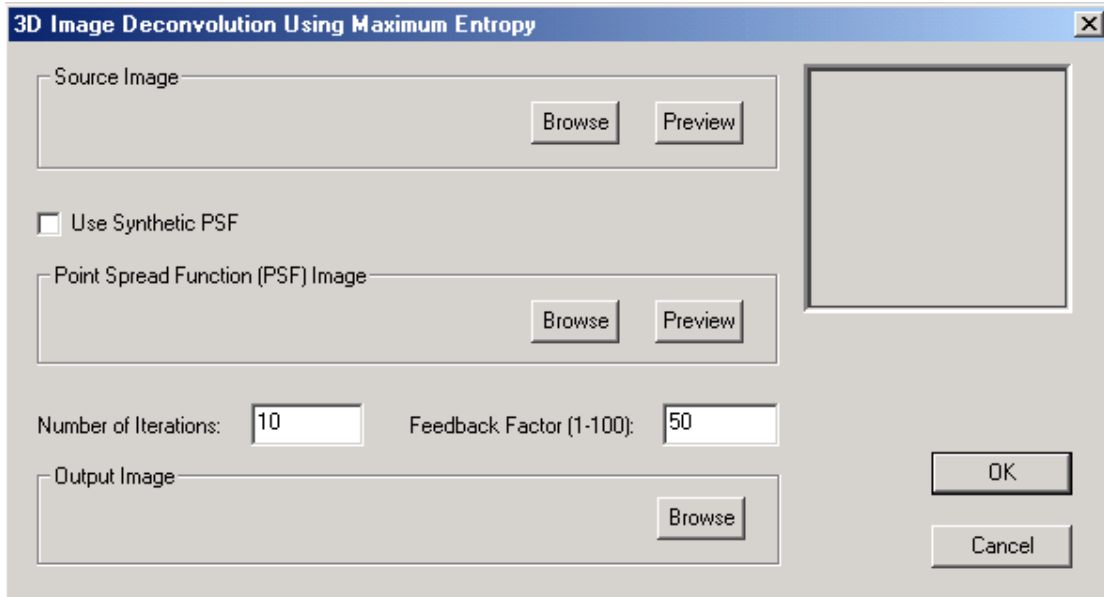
3D Image Deconvolution Using Maximum Entropy

X

Source Image

Browse

Preview

Use Synthetic PSF

Point Spread Function (PSF) Image

Browse

Preview

Number of Iterations: 10

Feedback Factor (1-100): 50

Output Image

Browse

OK

Cancel